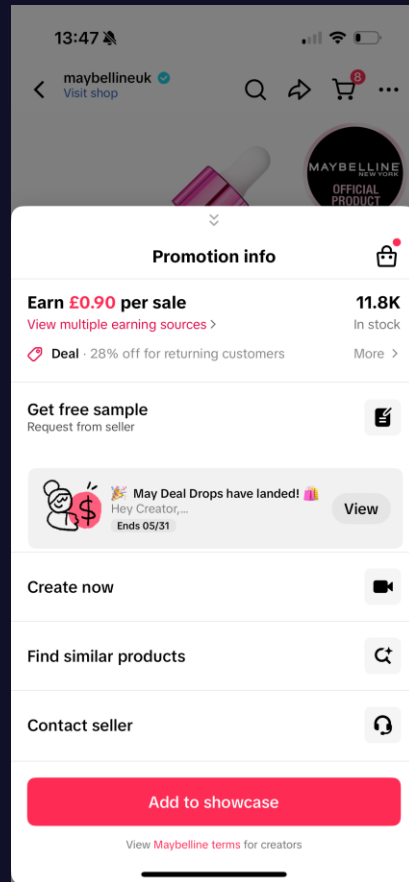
13:47

maybellineuk
Visit shop

8

MAYBELLINE
NEW YORK
OFFICIAL
PRODUCT

Promotion info

Earn £0.90 per sale
View multiple earning sources >

11.8K
In stock

Deal · 28% off for returning customers
More >

Get free sample
Request from seller

🎉 May Deal Drops have landed! 🛍️
Hey Creator,...
Ends 05/31
View

Create now

Find similar products

Contact seller

Add to showcase

View Maybelline terms for creators